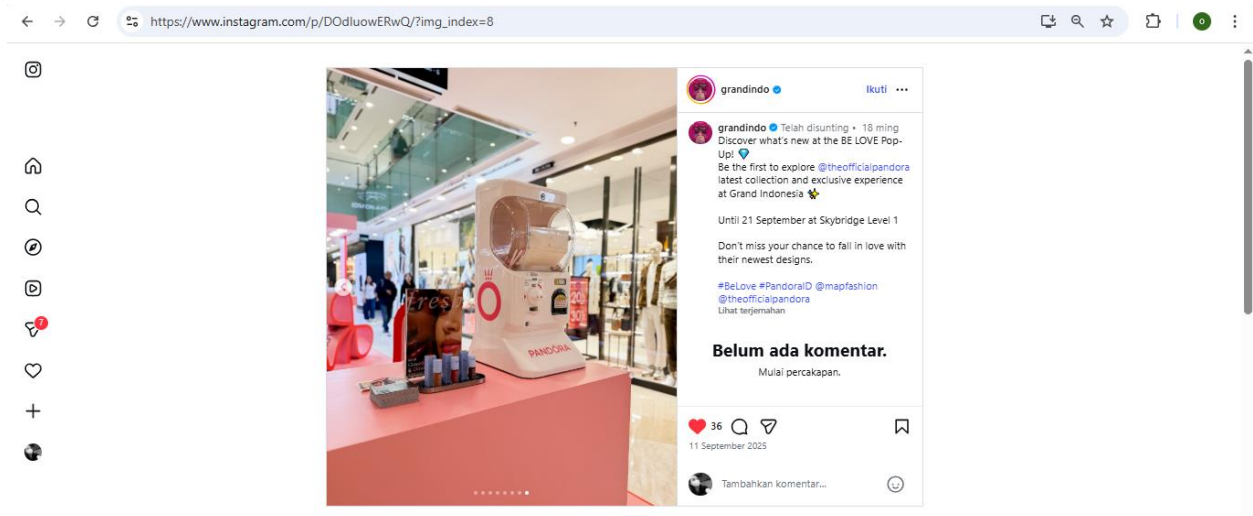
https://www.instagram.com/p/DOdluowERwQ/?img_index=8

7

fresh

PANDORA

grandindo Ikuti ···

grandindo Telah disunting • 18 ming
Discover what's new at the BE LOVE Pop-Up! 💎
Be the first to explore @theofficialpandora latest collection and exclusive experience at Grand Indonesia ✨

Until 21 September at Skybridge Level 1

Don't miss your chance to fall in love with their newest designs.

#BeLove #PandoraID @mapfashion @theofficialpandora
Lihat terjemahan

Belum ada komentar.
Mulai percakapan.

36
11 September 2025

Tambahkan komentar...